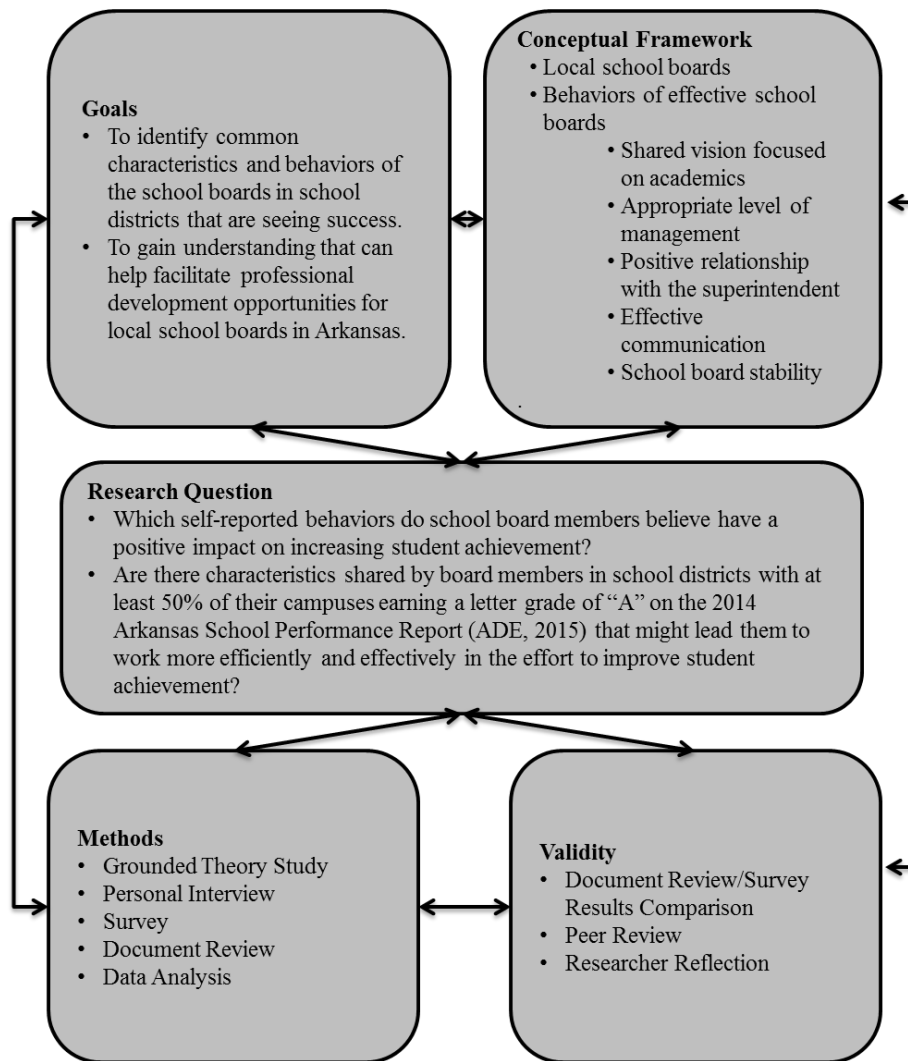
Goals
• To identify common characteristics and behaviors of the school boards in school districts that are seeing success.
• To gain understanding that can help facilitate professional development opportunities for local school boards in Arkansas.

Conceptual Framework
• Local school boards
• Behaviors of effective school boards
• Shared vision focused on academics
• Appropriate level of management
• Positive relationship with the superintendent
• Effective communication
• School board stability

Research Question
• Which self-reported behaviors do school board members believe have a positive impact on increasing student achievement?
• Are there characteristics shared by board members in school districts with at least 50% of their campuses earning a letter grade of "A" on the 2014 Arkansas School Performance Report (ADE, 2015) that might lead them to work more efficiently and effectively in the effort to improve student achievement?

Methods
• Grounded Theory Study
• Personal Interview
• Survey
• Document Review
• Data Analysis

Validity
• Document Review/Survey Results Comparison
• Peer Review
• Researcher Reflection